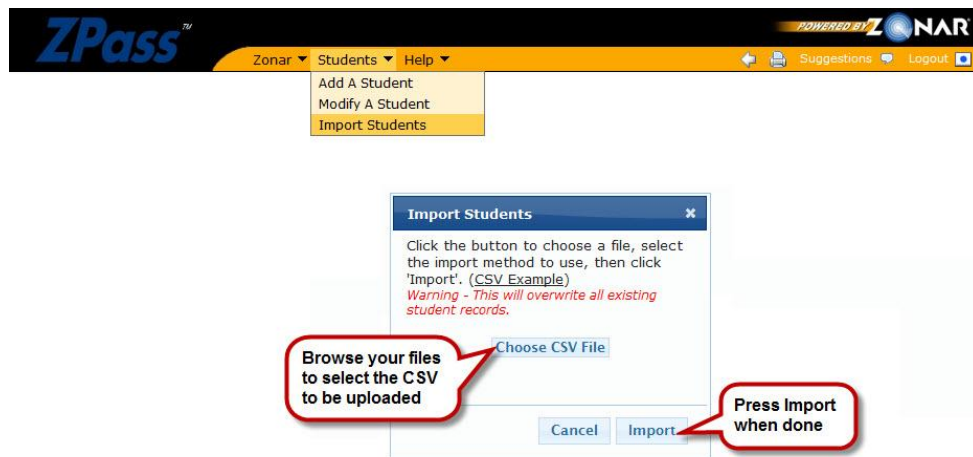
ZPass TM

POWERED BY ZONAR

Zonar ▼ Students ▼ Help ▼

Suggestions Logout

Add A Student
Modify A Student
Import Students

Import Students ×

Click the button to choose a file, select the import method to use, then click 'Import'. (CSV Example)
Warning - This will overwrite all existing student records.

Browse your files to select the CSV to be uploaded

Choose CSV File

Cancel Import

Press Import when done